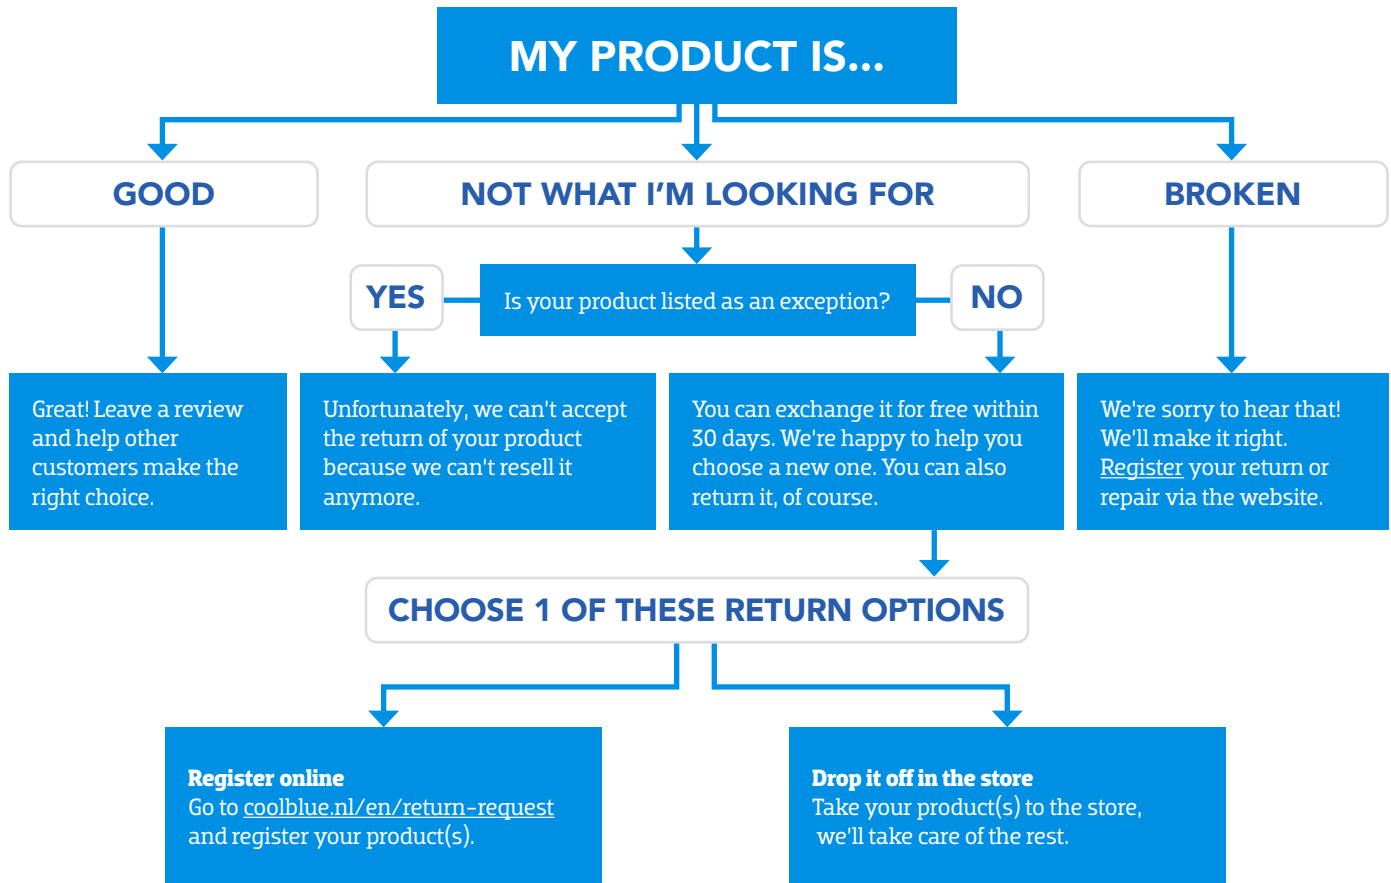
MY PRODUCT IS...

GOOD

NOT WHAT I'M LOOKING FOR

BROKEN

YES

Is your product listed as an exception?

NO

Great! Leave a review and help other customers make the right choice.

Unfortunately, we can't accept the return of your product because we can't resell it anymore.

You can exchange it for free within 30 days. We're happy to help you choose a new one. You can also return it, of course.

We're sorry to hear that! We'll make it right. Register your return or repair via the website.

CHOOSE 1 OF THESE RETURN OPTIONS

Register online
Go to coolblue.nl/en/return-request and register your product(s).

Drop it off in the store
Take your product(s) to the store, we'll take care of the rest.